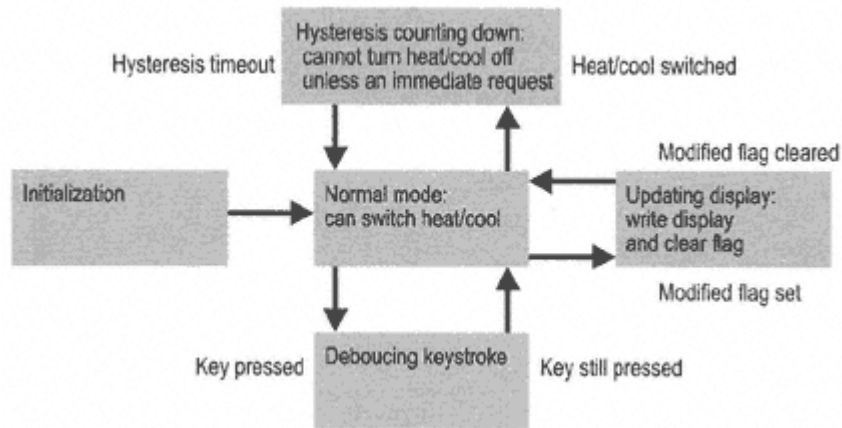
Hysteresis counting down: cannot turn heat/cool off unless an immediate request

Hysteresis timeout

Heat/cool switched

Modified flag cleared

Initialization

Normal mode: can switch heat/cool

Updating display: write display and clear flag

Modified flag set

Key pressed

Deboucing keystroke

Key still pressed